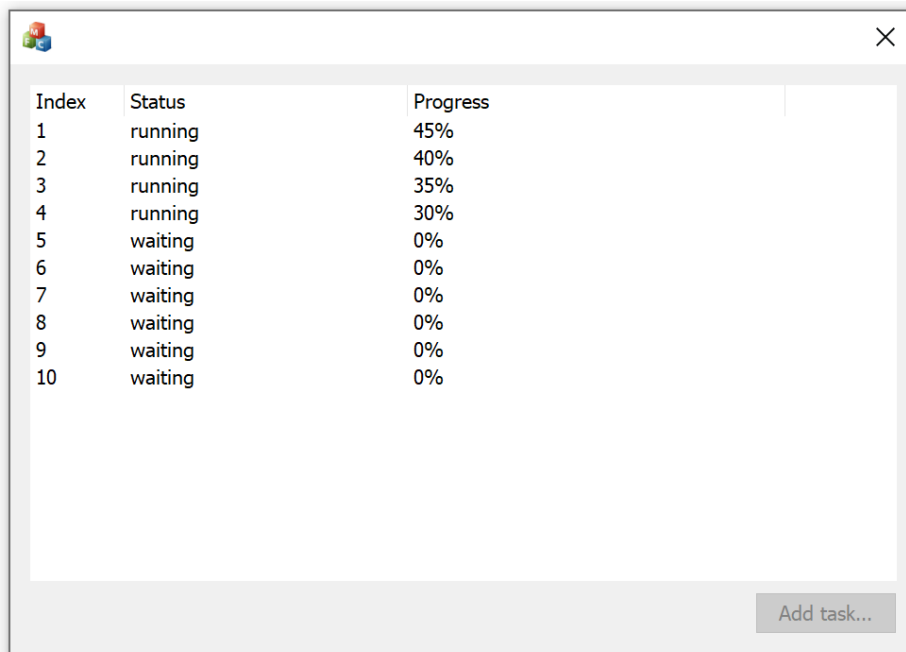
| Index | Status | Progress |
|---|---|---|
| 1 | running | 45% |
| 2 | running | 40% |
| 3 | running | 35% |
| 4 | running | 30% |
| 5 | waiting | 0% |
| 6 | waiting | 0% |
| 7 | waiting | 0% |
| 8 | waiting | 0% |
| 9 | waiting | 0% |
| 10 | waiting | 0% |

Add task...